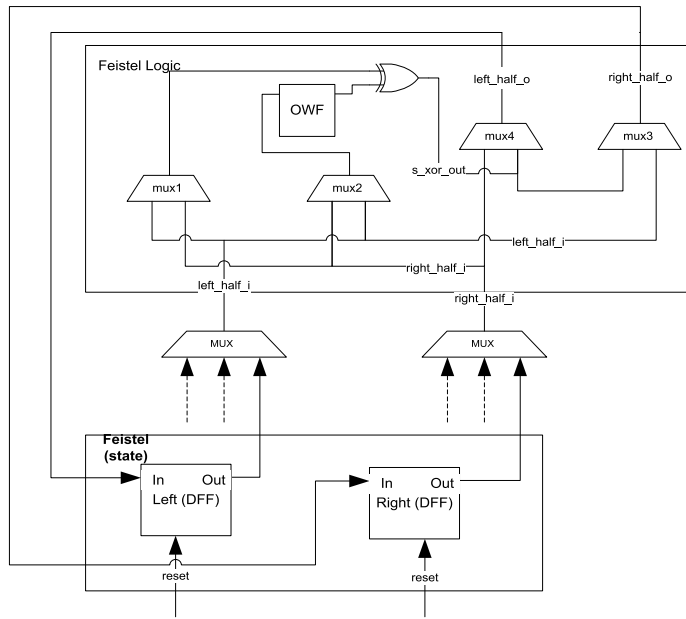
Feistel Logic

OWF

left_half_o

right_half_o

mux4

mux3

s_xor_out

mux1

mux2

left_half_i

right_half_i

left_half_i

right_half_i

MUX

MUX

Feistel (state)

In Out
Left (DFF)

In Out
Right (DFF)

reset

reset